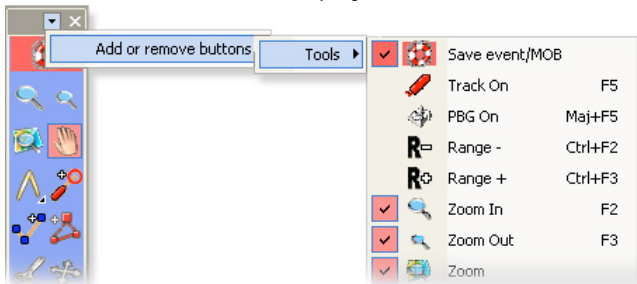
Add or remove buttons
Tools

| | | |
|---|---|---|
| Save event/MOB | | |
| Track On | F5 | |
| PBG On | Maj+F5 | |
| Range - | Ctrl+F2 | |
| Range + | Ctrl+F3 | |
| Zoom In | F2 | |
| Zoom Out | F3 | |
| Zoom | | |